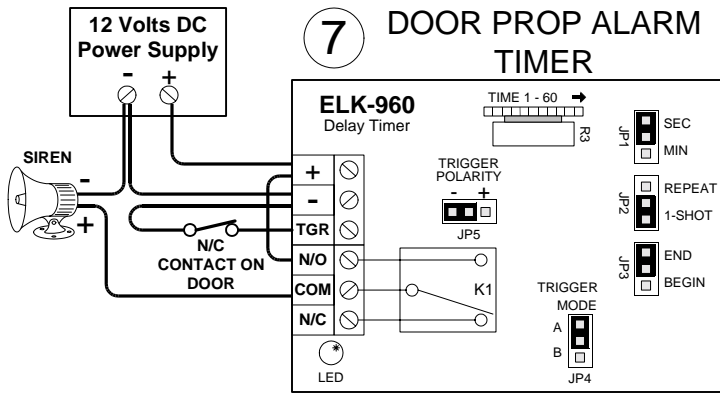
12 Volts DC
Power Supply
-
+

7

DOOR PROP ALARM TIMER

ELK-960
Delay Timer

TIME 1 - 60 →

R3

JP1
SEC
MIN

SIREN
-
+

+
-
TGR
N/O
COM
N/C

TRIGGER
POLARITY
-
+
JP5

N/C
CONTACT ON
DOOR

K1

JP2
REPEAT
1-SHOT

JP3
END
BEGIN

TRIGGER
MODE
A
B
JP4

LED